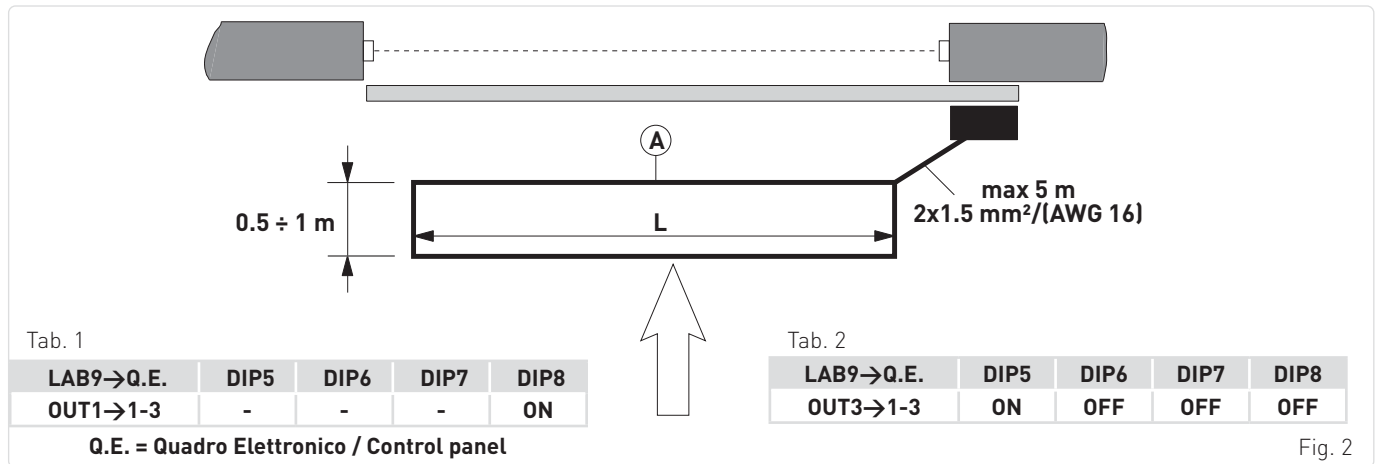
A

0.5 ÷ 1 m

L

max 5 m
2x1.5 mm²/(AWG 16)

Tab. 1

| LAB9→Q.E. | DIP5 | DIP6 | DIP7 | DIP8 |
|---|---|---|---|---|
| OUT1→1-3 | - | - | - | ON |

Q.E. = Quadro Elettronico / Control panel

Tab. 2

| LAB9→Q.E. | DIP5 | DIP6 | DIP7 | DIP8 |
|---|---|---|---|---|
| OUT3→1-3 | ON | OFF | OFF | OFF |

Fig. 2